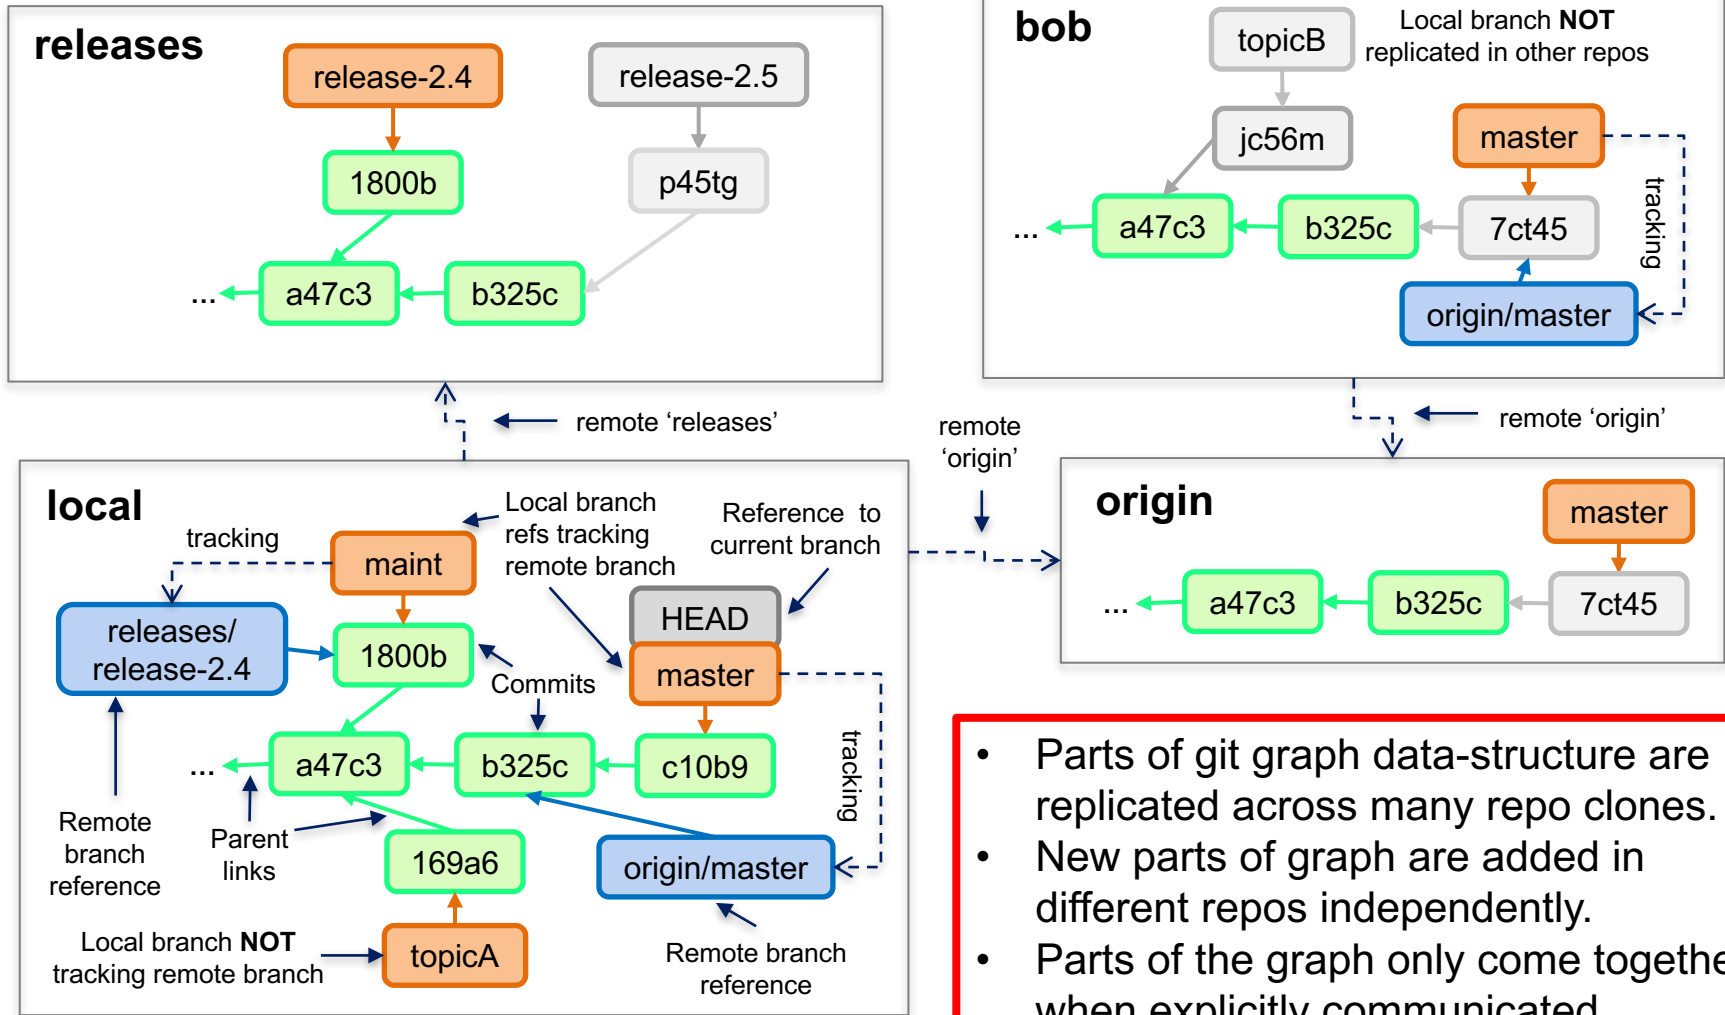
releases

release-2.4

release-2.5

1800b

p45tg

... a47c3 b325c

bob

topicB

Local branch **NOT** replicated in other repos

jc56m

master

tracking

... a47c3 b325c 7ct45

origin/master

remote 'releases'

remote 'origin'

remote 'origin'

local

tracking

maint

Local branch refs tracking remote branch

Reference to current branch

releases/ release-2.4

1800b

HEAD

Commits

master

... a47c3 b325c c10b9

tracking

Remote branch reference

Parent links

169a6

origin/master

Local branch **NOT** tracking remote branch

topicA

Remote branch reference

origin

master

... a47c3 b325c 7ct45

• Parts of git graph data-structure are replicated across many repo clones.
• New parts of graph are added in different repos independently.
• Parts of the graph only come togethe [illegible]